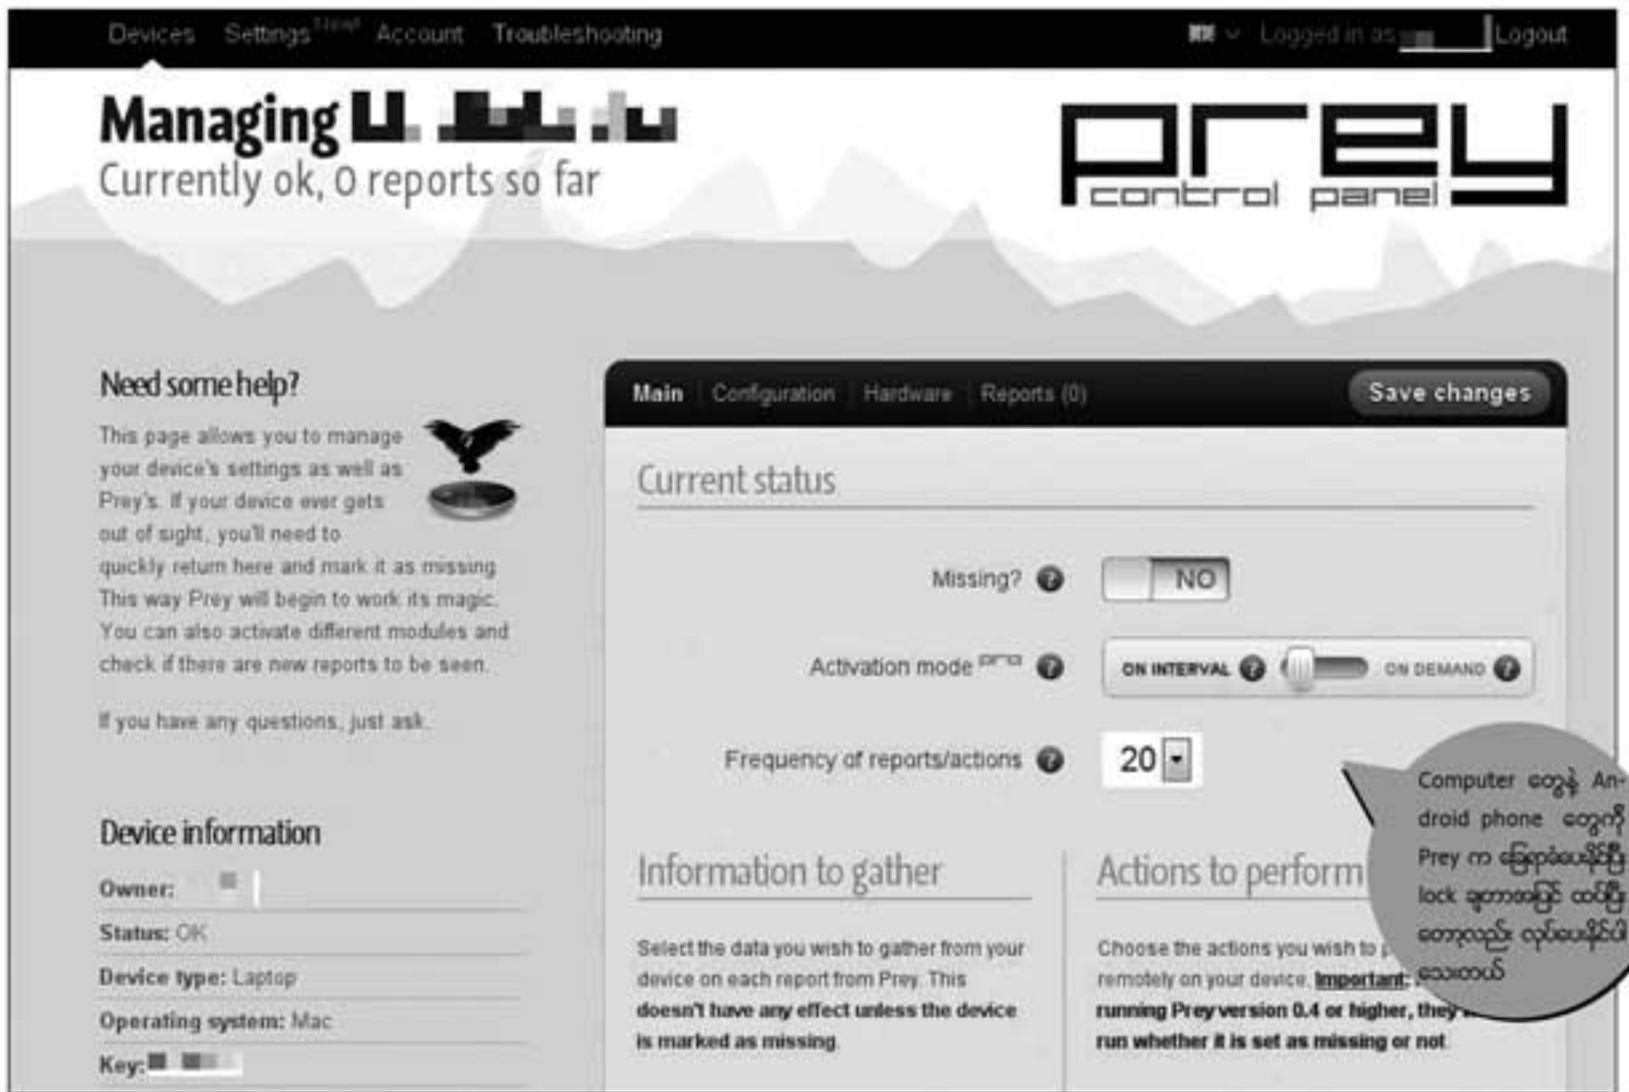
Devices Settings New Account Troubleshooting

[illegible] Logged in as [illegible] Logout

Managing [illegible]
Currently ok, 0 reports so far

Prey control panel

Need some help?

This page allows you to manage your device's settings as well as Prey's. If your device ever gets out of sight, you'll need to quickly return here and mark it as missing. This way Prey will begin to work its magic. You can also activate different modules and check if there are new reports to be seen.

If you have any questions, just ask.

Device information

Owner: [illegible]

Status: OK

Device type: Laptop

Operating system: Mac

Key: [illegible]

Main Configuration Hardware Reports (0) Save changes

Current status

Missing? NO

Activation mode pro ON INTERVAL ON DEMAND

Frequency of reports/actions 20

Information to gather

Select the data you wish to gather from your device on each report from Prey. This doesn't have any effect unless the device is marked as missing.

Actions to perform

Choose the actions you wish to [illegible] remotely on your device. Important: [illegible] running Prey version 0.4 or higher, they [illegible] run whether it is set as missing or not.

Computer တွေနဲ့ Android phone တွေကို Prey က ခြေရာခံပေးနိုင်ပြီး lock ချတာအပြင် ထပ်ပြီး တော့လည်း လုပ်ပေးနိုင်ပါသေးတယ်